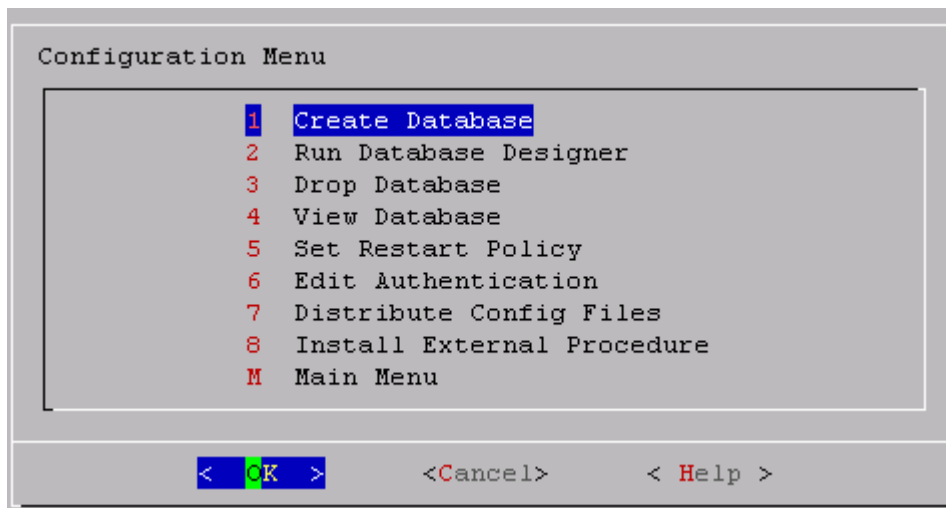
Configuration Menu

1 Create Database
2 Run Database Designer
3 Drop Database
4 View Database
5 Set Restart Policy
6 Edit Authentication
7 Distribute Config Files
8 Install External Procedure
M Main Menu

< OK > <Cancel> < Help >